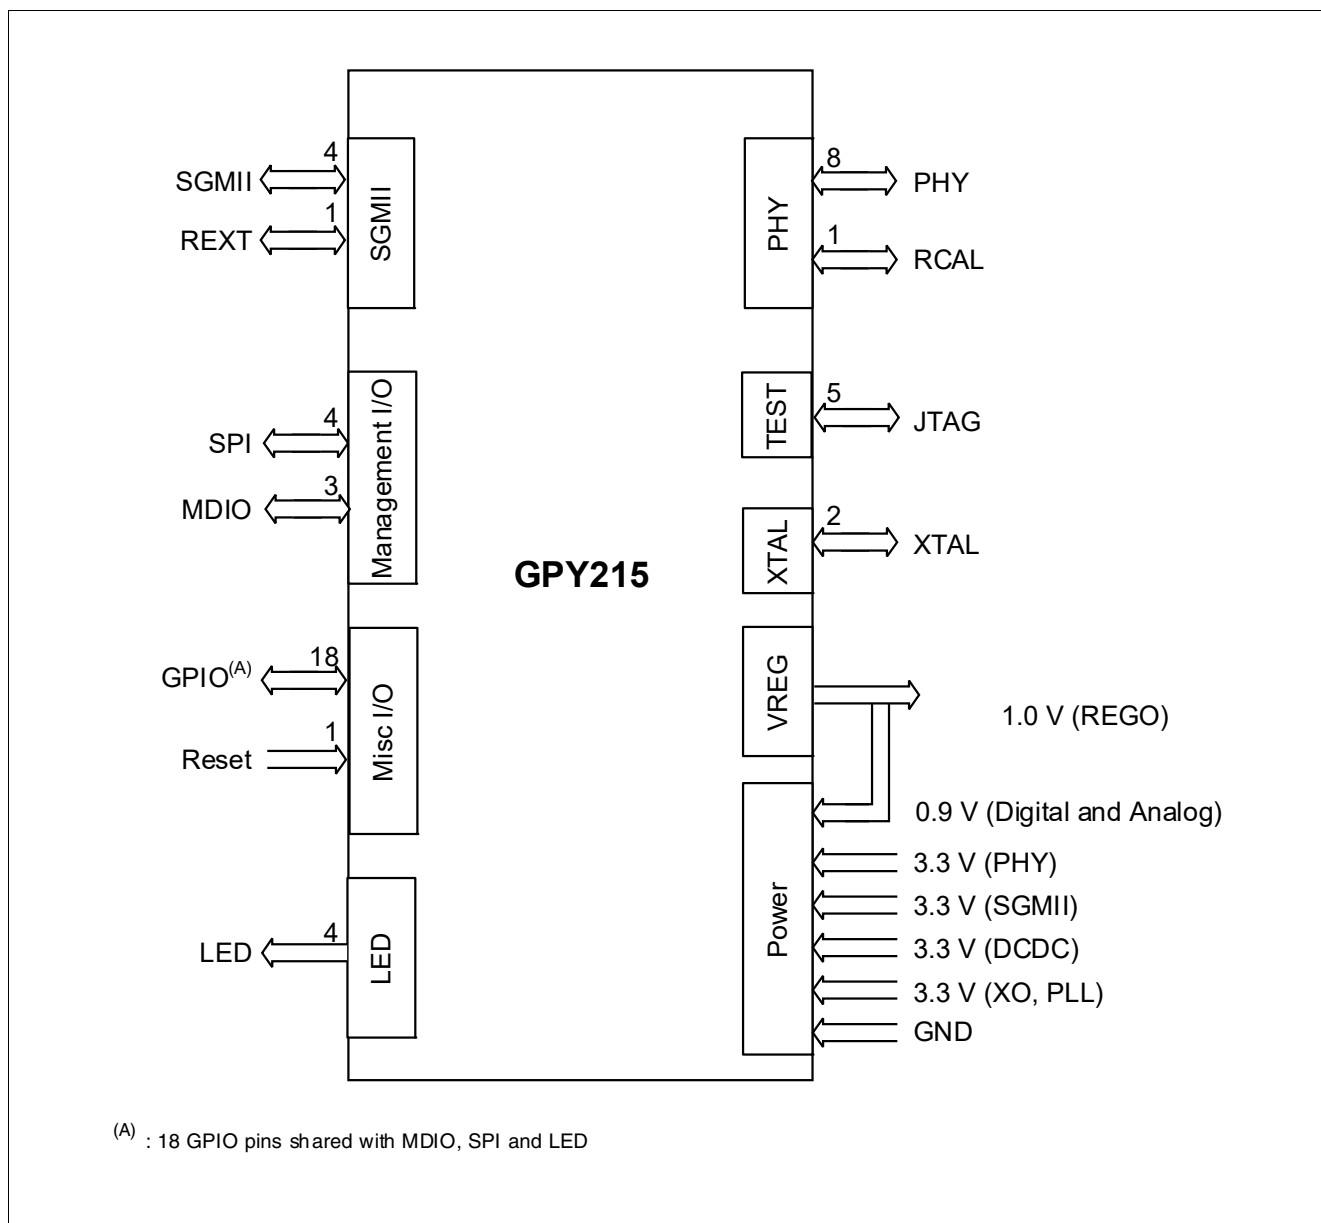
SGMII 4
REXT 1
SGMII

Management I/O
SPI 4
MDIO 3

Misc I/O
GPIO$^{(A)}$ 18
Reset 1

LED
LED 4

GPY215

PHY
8 PHY
1 RCAL

TEST
5 JTAG

XTAL
2 XTAL

VREG
1.0 V (REGO)

Power
0.9 V (Digital and Analog)
3.3 V (PHY)
3.3 V (SGMII)
3.3 V (DCDC)
3.3 V (XO, PLL)
GND

$^{(A)}$ : 18 GPIO pins shared with MDIO, SPI and LED